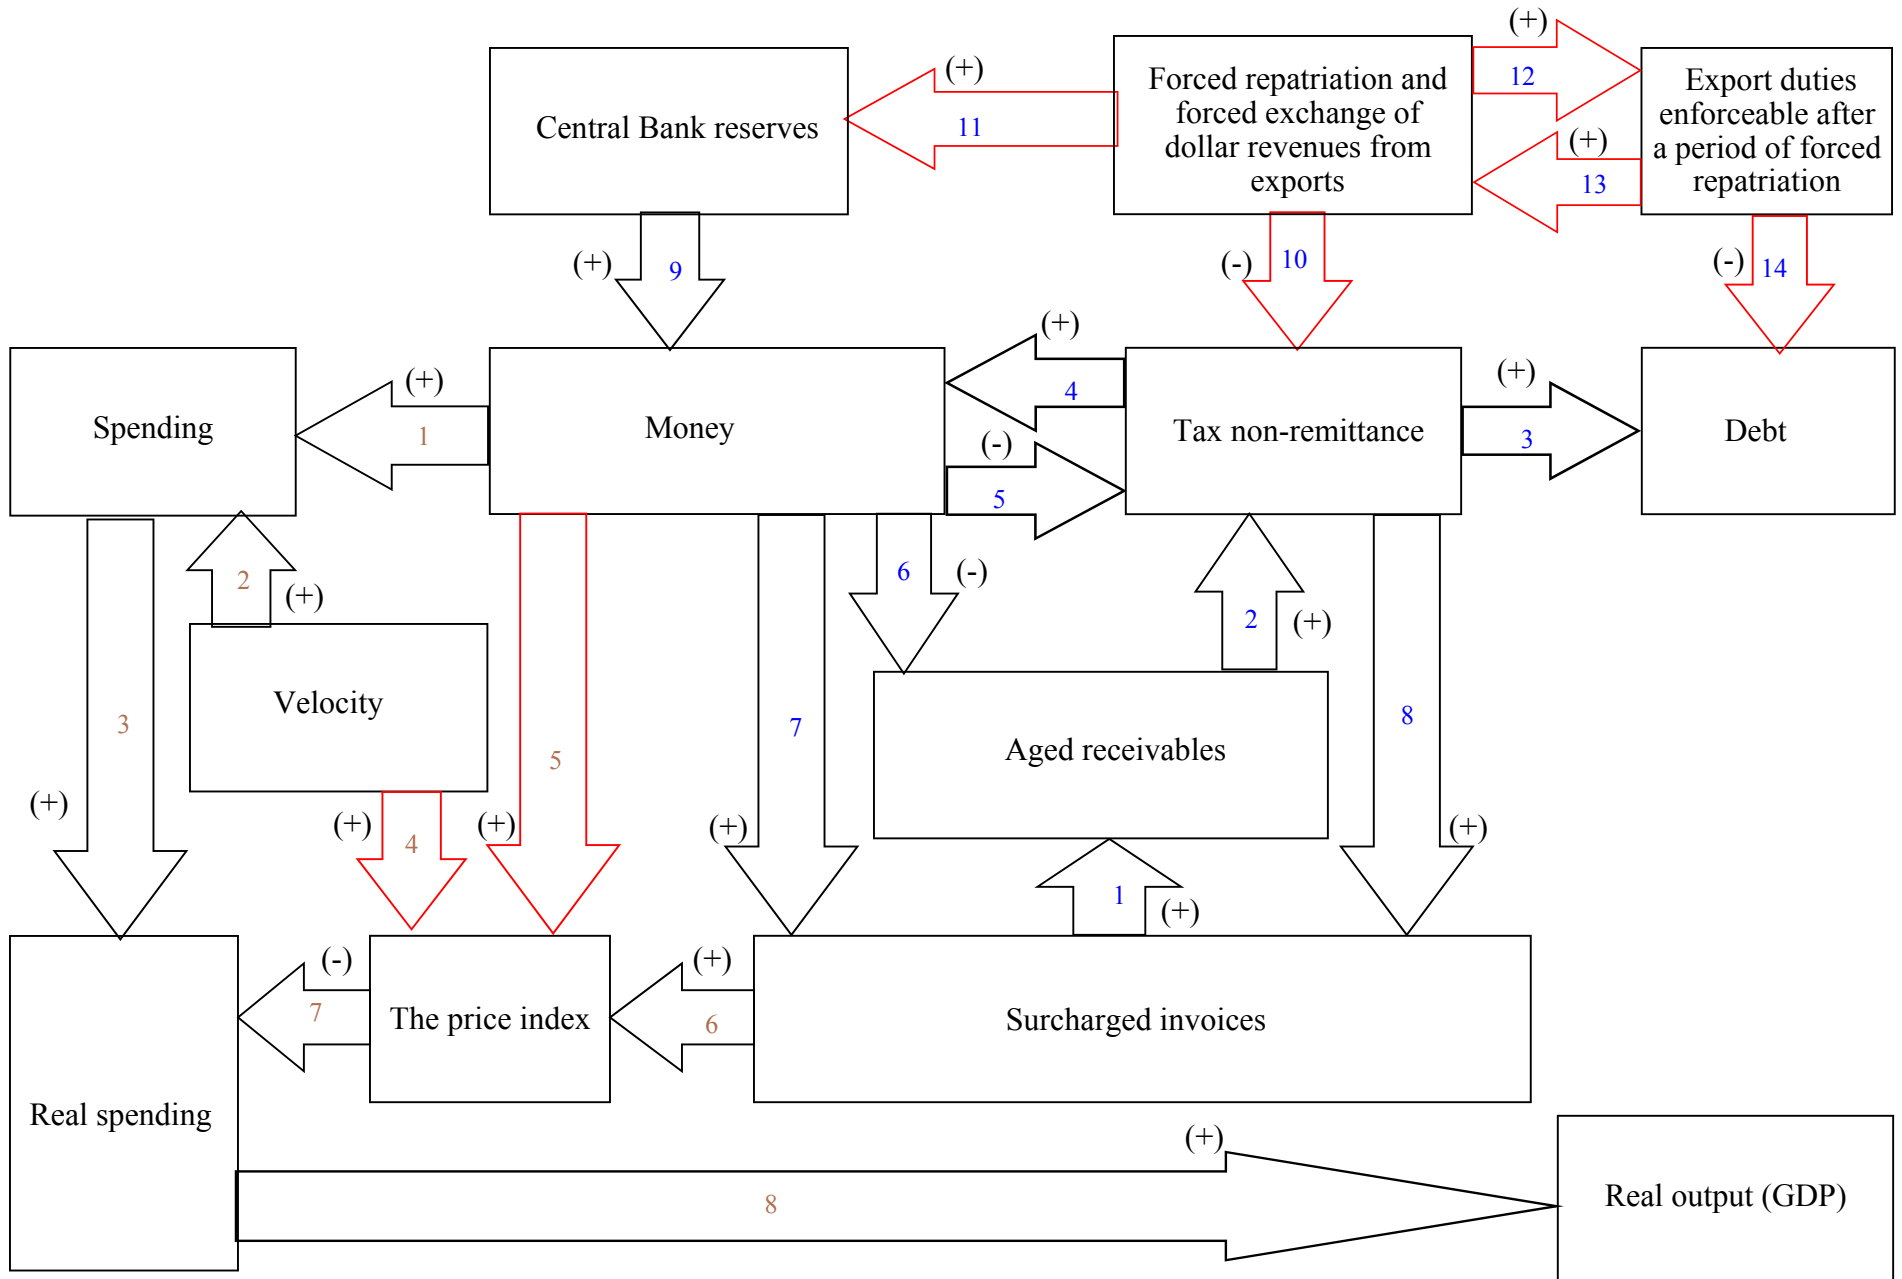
(+)
Central Bank reserves
(+)
11
Forced repatriation and forced exchange of dollar revenues from exports
12
Export duties enforceable after a period of forced repatriation
(+)
13
(+)
9
(-)
10
(-)
14
(+)
Spending
(+)
1
Money
4
Tax non-remittance
(+)
3
Debt
(-)
5
2
(+)
6
(-)
2
(+)
Velocity
3
5
7
Aged receivables
8
(+)
(+)
4
(+)
(+)
(+)
1
(+)
(-)
(+)
Real spending
7
The price index
6
Surcharged invoices
(+)
8
Real output (GDP)